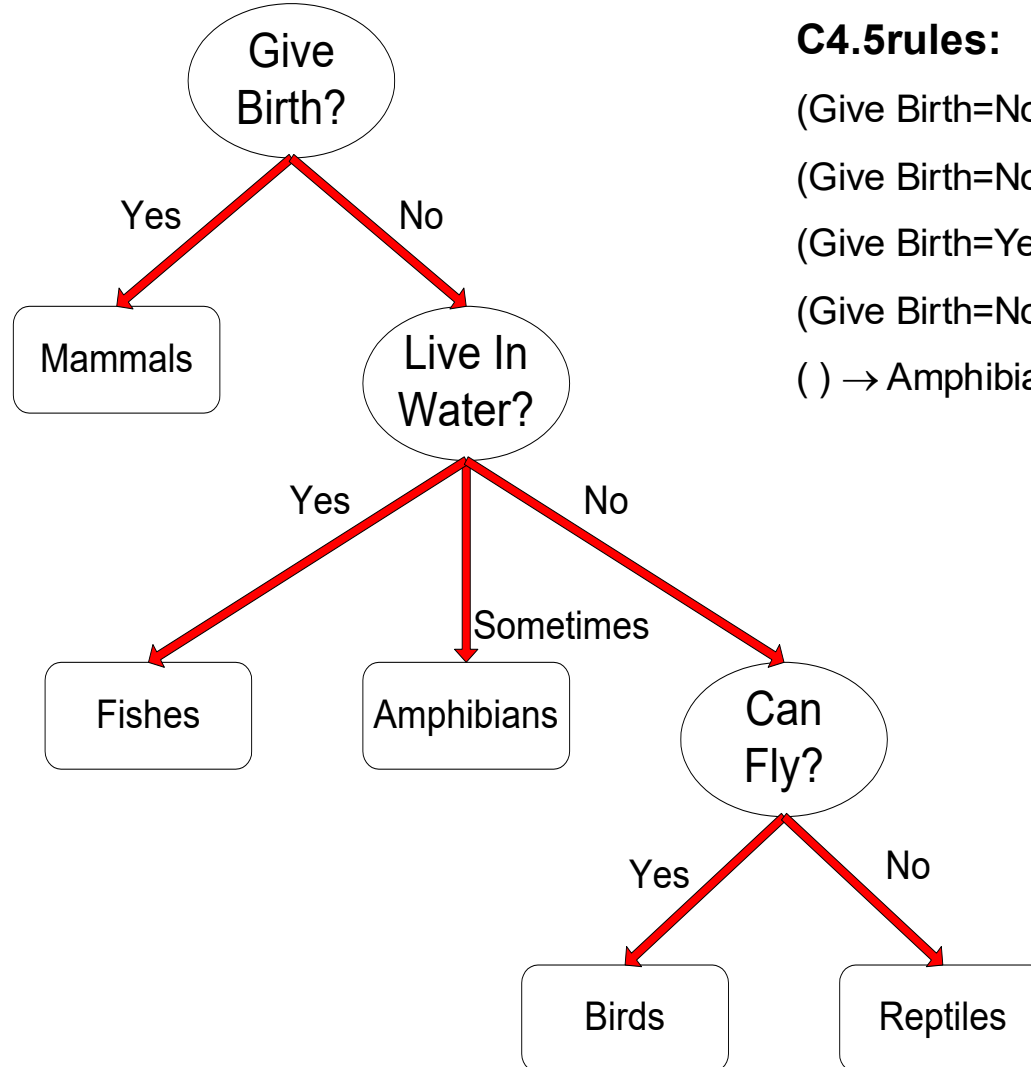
Give Birth?

Yes

No

Mammals

Live In Water?

Yes

Sometimes

No

Fishes

Amphibians

Can Fly?

Yes

No

Birds

Reptiles

**C4.5rules:**

(Give Birth=No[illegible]

(Give Birth=No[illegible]

(Give Birth=Ye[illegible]

(Give Birth=No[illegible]

( ) $\rightarrow$ Amphibia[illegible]